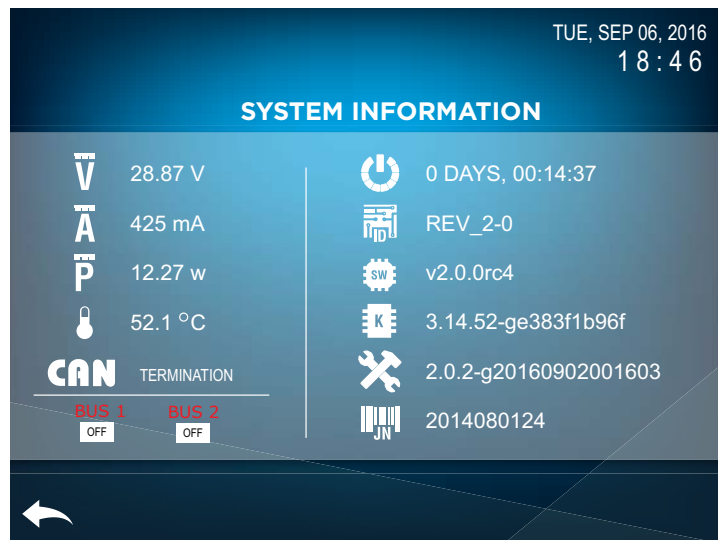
TUE, SEP 06, 2016
18:46

SYSTEM INFORMATION

V 28.87 V
A 425 mA
P 12.27 w
52.1 °C
CAN TERMINATION
BUS 1 OFF
BUS 2 OFF

0 DAYS, 00:14:37
ID REV_2-0
SW v2.0.0rc4
K 3.14.52-ge383f1b96f
2.0.2-g20160902001603
JN 2014080124